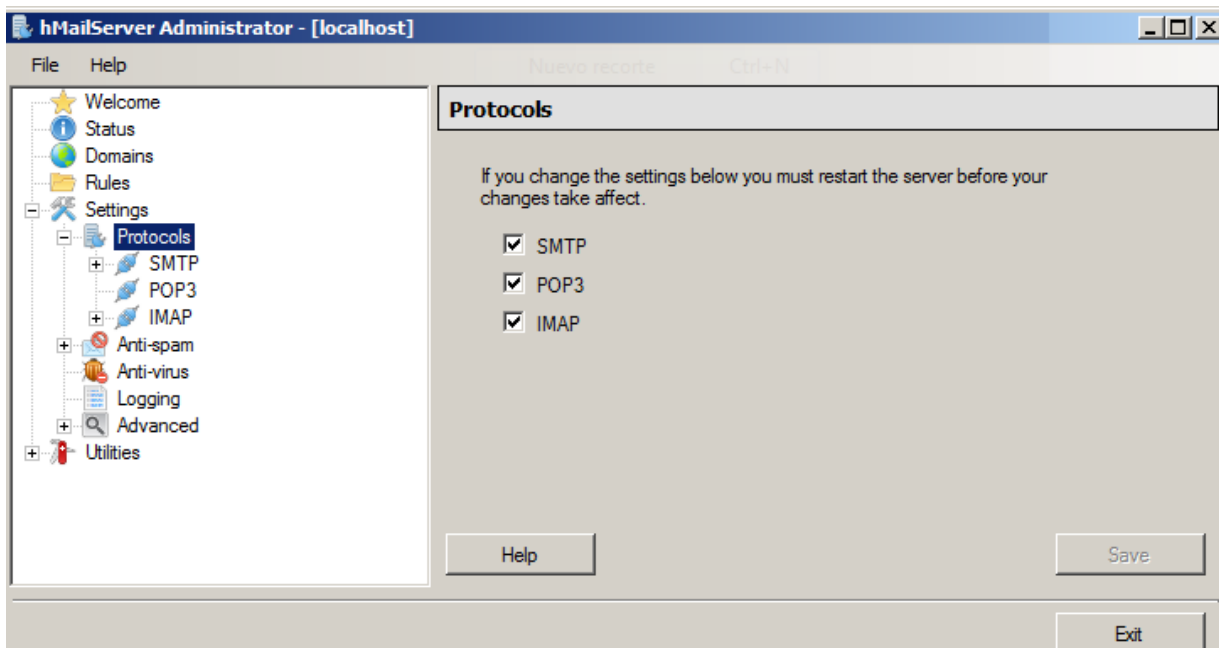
hMailServer Administrator - [localhost]

File Help

Nuevo recorte Ctrl+N

Welcome
Status
Domains
Rules
Settings
Protocols
SMTP
POP3
IMAP
Anti-spam
Anti-virus
Logging
Advanced
Utilities

Protocols

If you change the settings below you must restart the server before your changes take affect.

SMTP

POP3

IMAP

Help

Save

Exit